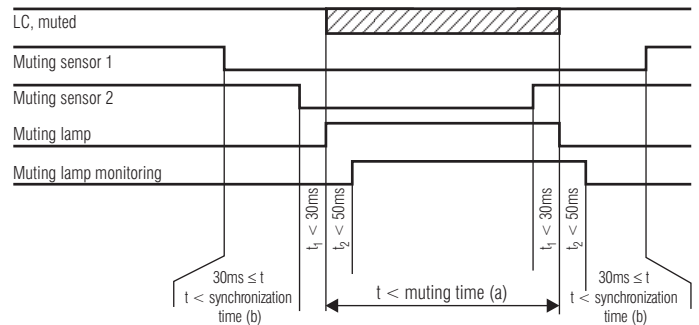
LC, muted

Muting sensor 1

Muting sensor 2

Muting lamp

Muting lamp monitoring

$t_1 < 30ms$

$t_2 < 50ms$

$t_1 < 30ms$

$t_2 < 50ms$

$30ms \leq t$
$t <$ synchronization time (b)

$t <$ muting time (a)

$30ms \leq t$
$t <$ synchronization time (b)